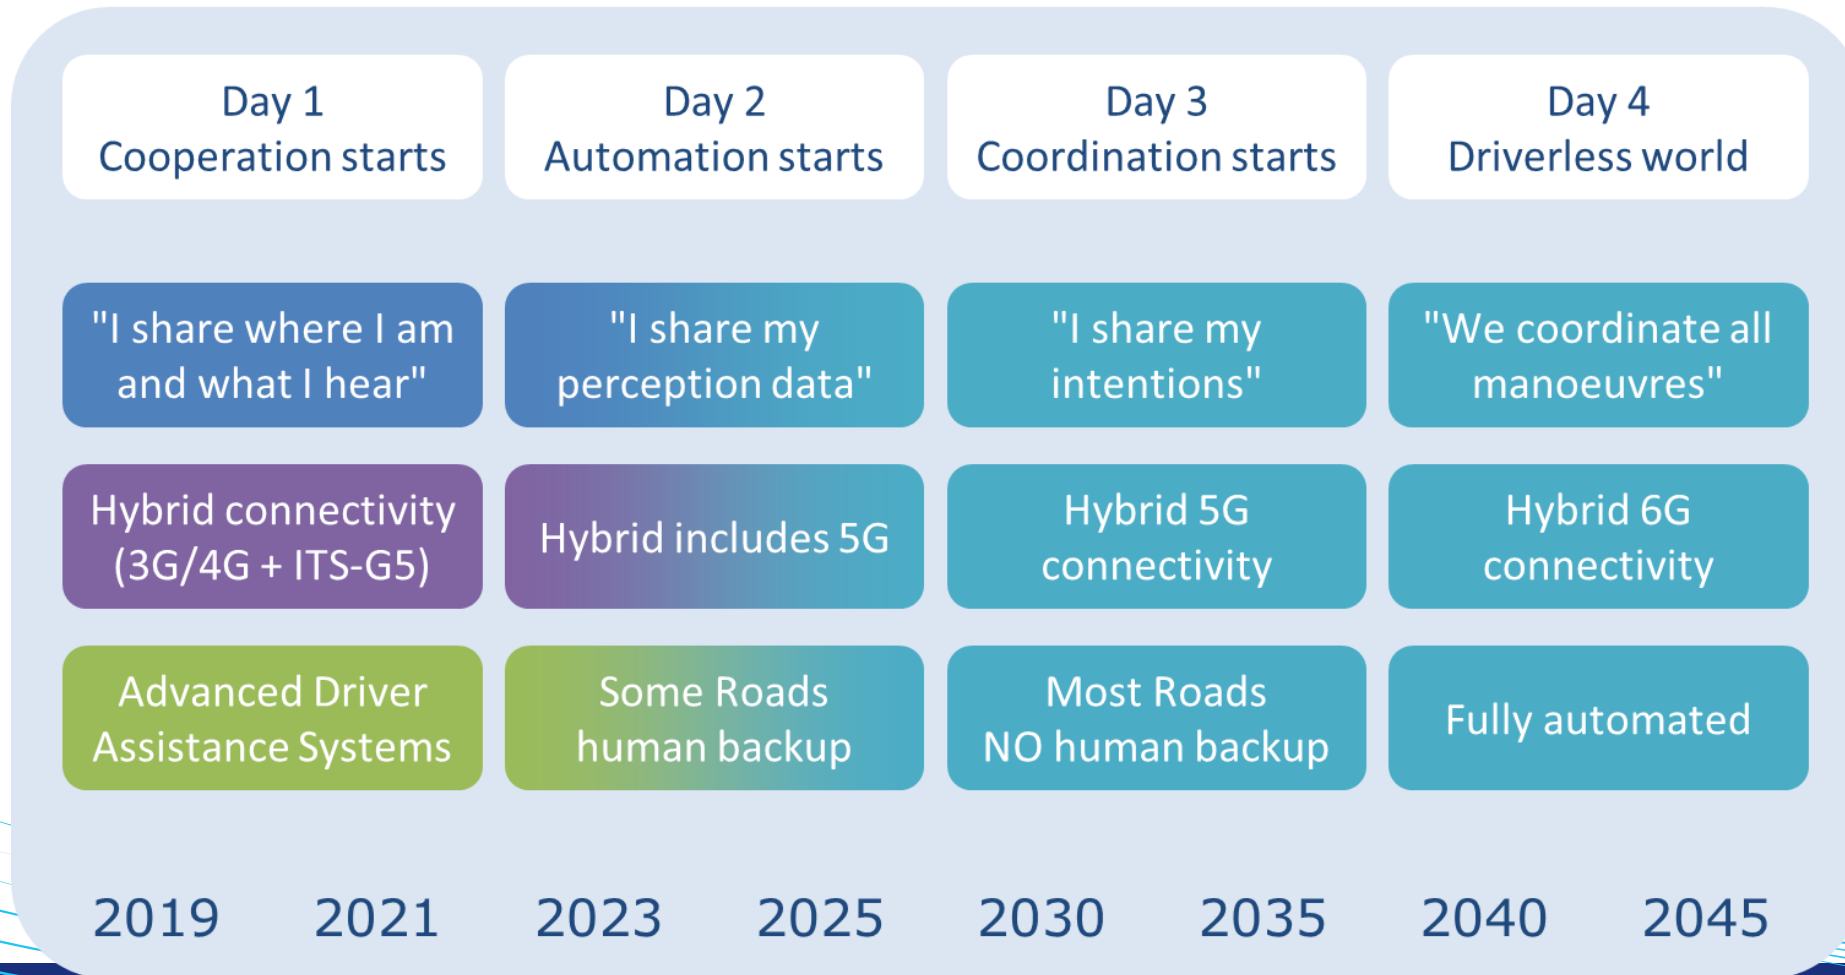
| Day 1 Cooperation starts | Day 2 Automation starts | Day 3 Coordination starts | Day 4 Driverless world |
|---|---|---|---|
| "I share where I am and what I hear" | "I share my perception data" | "I share my intentions" | "We coordinate all manoeuvres" |
| Hybrid connectivity (3G/4G + ITS-G5) | Hybrid includes 5G | Hybrid 5G connectivity | Hybrid 6G connectivity |
| Advanced Driver Assistance Systems | Some Roads human backup | Most Roads NO human backup | Fully automated |

2019 2021 2023 2025 2030 2035 2040 2045